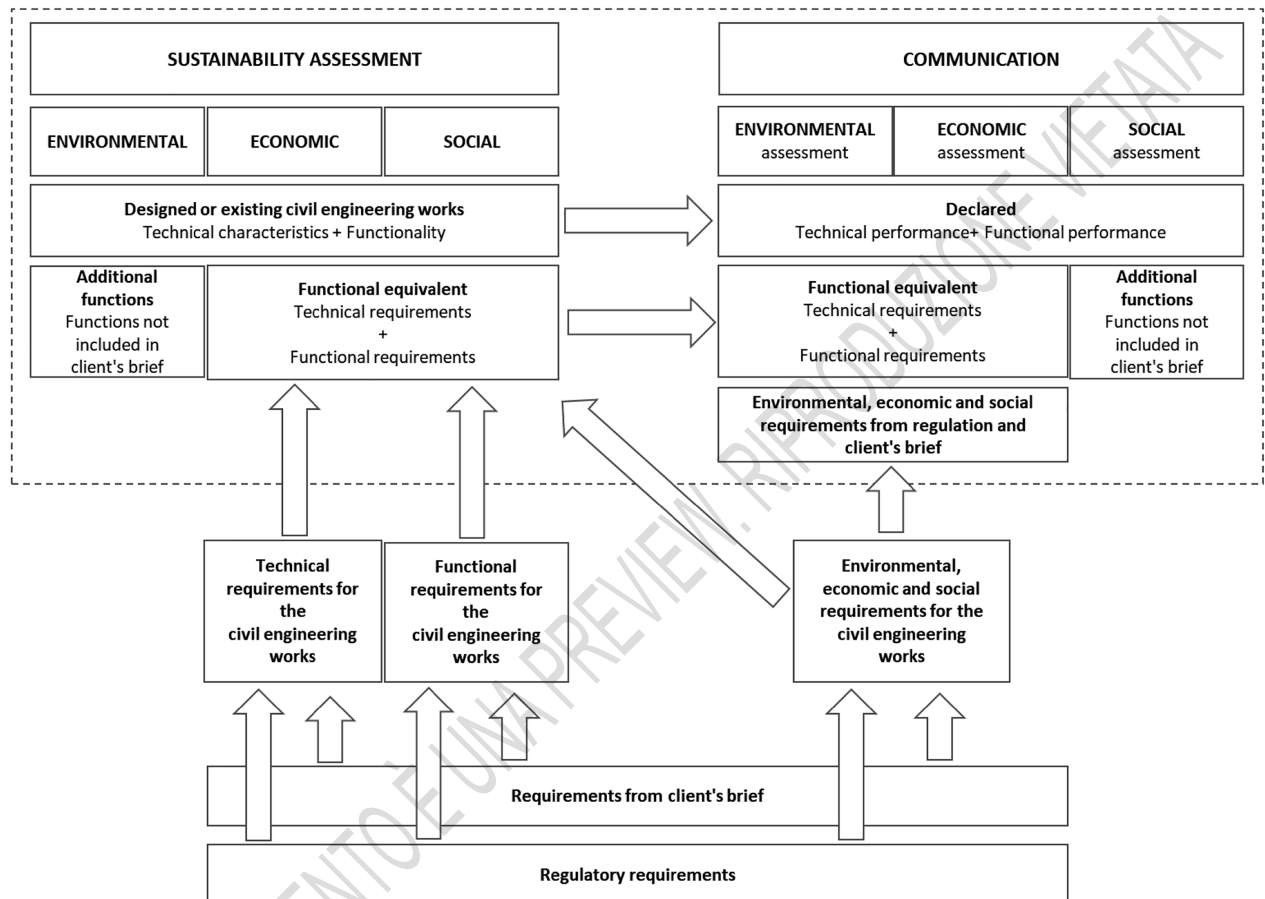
SUSTAINABILITY ASSESSMENT

ENVIRONMENTAL

ECONOMIC

SOCIAL

Designed or existing civil engineering works
Technical characteristics + Functionality

Additional functions
Functions not included in client's brief

Functional equivalent
Technical requirements
+
Functional requirements

COMMUNICATION

ENVIRONMENTAL assessment

ECONOMIC assessment

SOCIAL assessment

Declared
Technical performance+ Functional performance

Functional equivalent
Technical requirements
+
Functional requirements

Additional functions
Functions not included in client's brief

Environmental, economic and social requirements from regulation and client's brief

Technical requirements for the civil engineering works

Functional requirements for the civil engineering works

Environmental, economic and social requirements for the civil engineering works

Requirements from client's brief

Regulatory requirements

DOCUMENTO È UNA PREVIEW. RIPRODUZIONE VIETATA